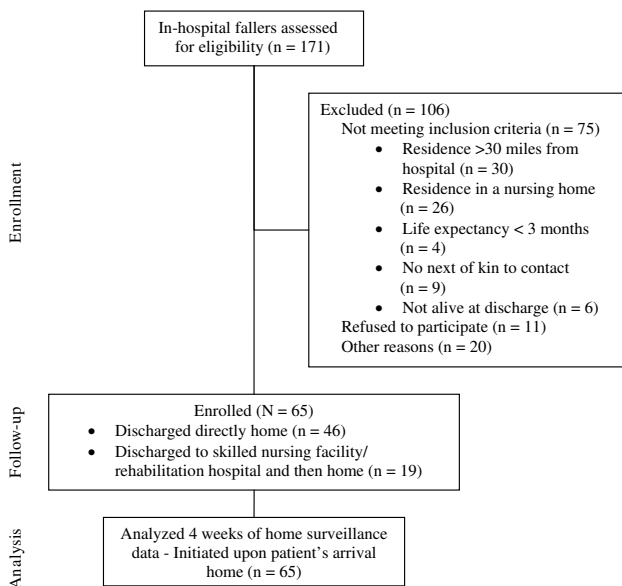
In-hospital fallers assessed for eligibility (n = 171)

Enrollment

Excluded (n = 106)
Not meeting inclusion criteria (n = 75)
- Residence >30 miles from hospital (n = 30)
- Residence in a nursing home (n = 26)
- Life expectancy < 3 months (n = 4)
- No next of kin to contact (n = 9)
- Not alive at discharge (n = 6)
Refused to participate (n = 11)
Other reasons (n = 20)

Follow-up

Enrolled (N = 65)
- Discharged directly home (n = 46)
- Discharged to skilled nursing facility/ rehabilitation hospital and then home (n = 19)

Analysis

Analyzed 4 weeks of home surveillance data - Initiated upon patient's arrival home (n = 65)